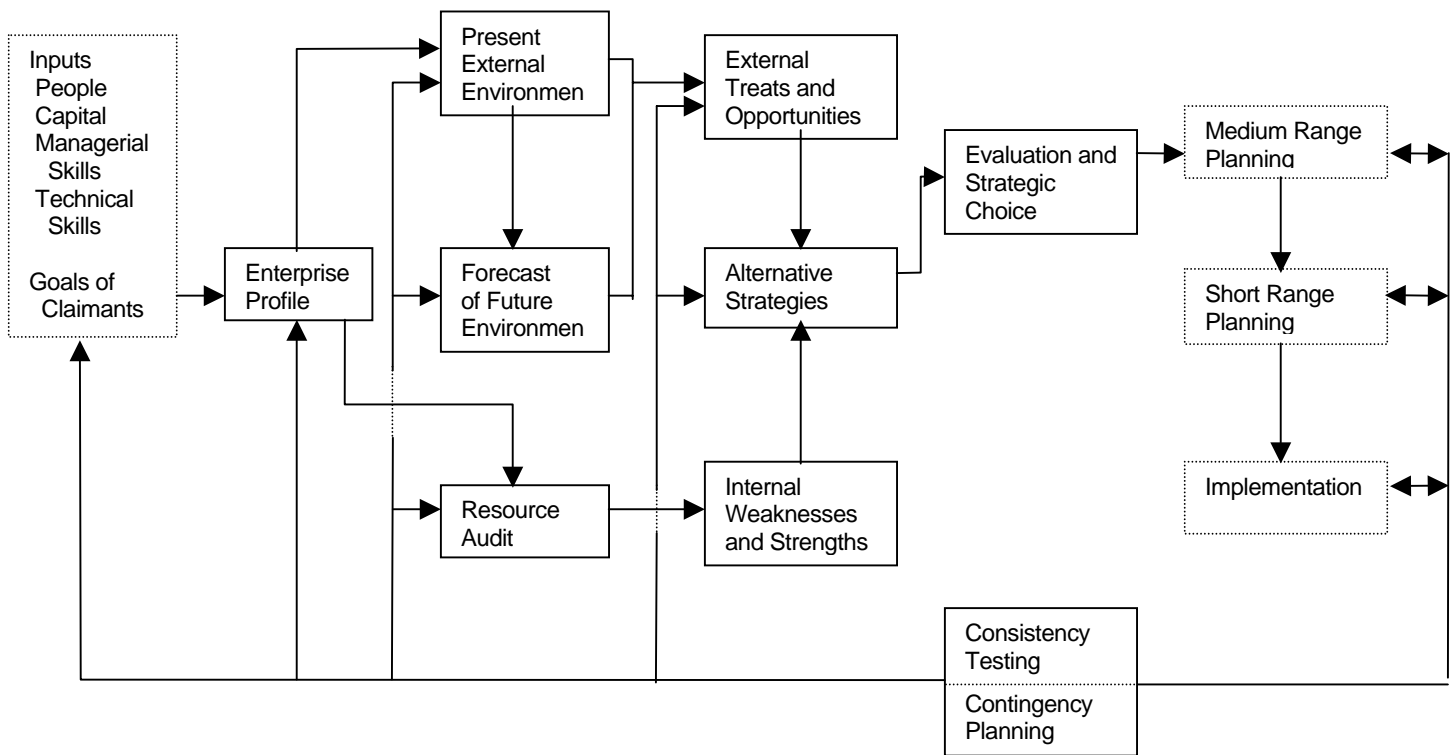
Inputs
People
Capital
Managerial Skills
Technical Skills

Goals of Claimants

Enterprise Profile

Present External Environmen

Forecast of Future Environmen

Resource Audit

External Treats and Opportunities

Alternative Strategies

Internal Weaknesses and Strengths

Evaluation and Strategic Choice

Medium Range Planning

Short Range Planning

Implementation

Consistency Testing

Contingency Planning